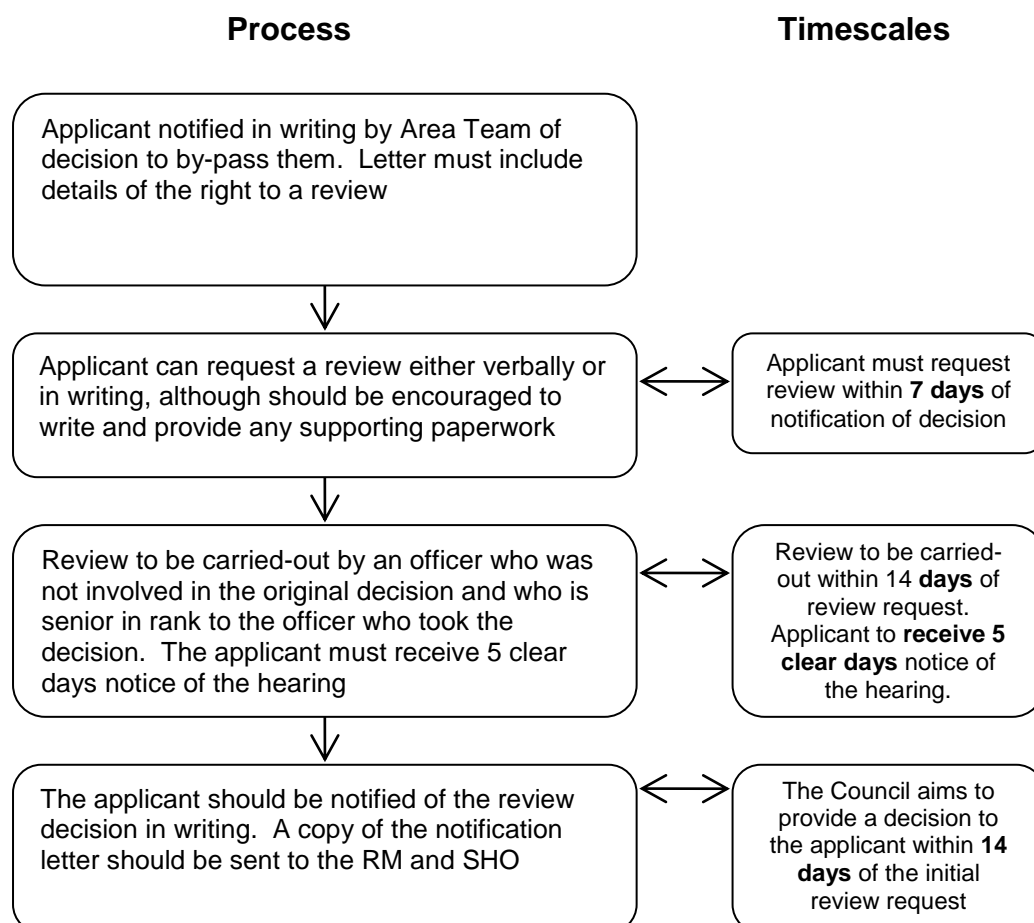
**Process**

**Timescales**

Applicant notified in writing by Area Team of decision to by-pass them. Letter must include details of the right to a review

Applicant can request a review either verbally or in writing, although should be encouraged to write and provide any supporting paperwork

Applicant must request review within **7 days** of notification of decision

Review to be carried-out by an officer who was not involved in the original decision and who is senior in rank to the officer who took the decision. The applicant must receive 5 clear days notice of the hearing

Review to be carried-out within 14 **days** of review request. Applicant to **receive 5 clear days** notice of the hearing.

The applicant should be notified of the review decision in writing. A copy of the notification letter should be sent to the RM and SHO

The Council aims to provide a decision to the applicant within **14 days** of the initial review request